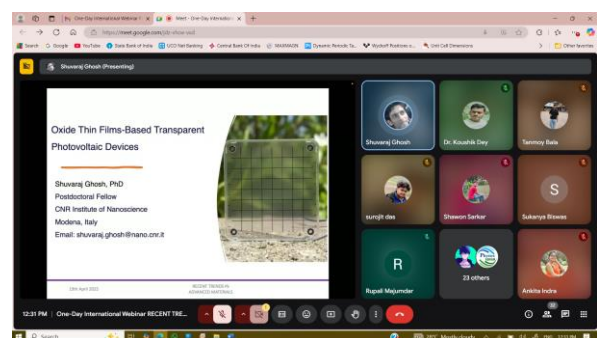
One-Day International Webinar
Meet - One-Day Internation
https://meet.google.com/
Search Google YouTube State Bank of India UCO Net Banking Central Bank Of India WARMAN Dynamic Periodic Ta... Wockoff Positions o... Unit Cell Dimensions
Other favorites

Shuvaraj Ghosh (Presenting)

Oxide Thin Films-Based Transparent Photovoltaic Devices

Shuvaraj Ghosh, PhD
Postdoctoral Fellow
CNR Institute of Nanoscience
Modena, Italy
Email: shuvaraj.ghosh@nano.cnr.it

29th April 2023
RECENT TRENDS IN ADVANCED MATERIALS

Shuvaraj Ghosh
Dr. Koushik Dey
Tanmoy Bala
surojit das
Shawon Sarkar
S
Sukanya Biswas
R
Rupali Majumder
23 others
Ankita Indra

12:31 PM | One-Day International Webinar RECENT TRE...

Search
Mostly cloudy